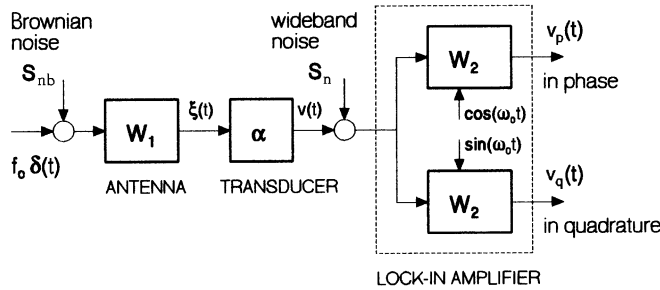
Brownian noise

$S_{nb}$

$f_o\,\delta(t)$

$W_1$

ANTENNA

$\xi(t)$

$\alpha$

TRANSDUCER

$v(t)$

wideband noise

$S_n$

$W_2$

$\cos(\omega_o t)$

$\sin(\omega_o t)$

$W_2$

$v_p(t)$

in phase

$v_q(t)$

in quadrature

LOCK-IN AMPLIFIER